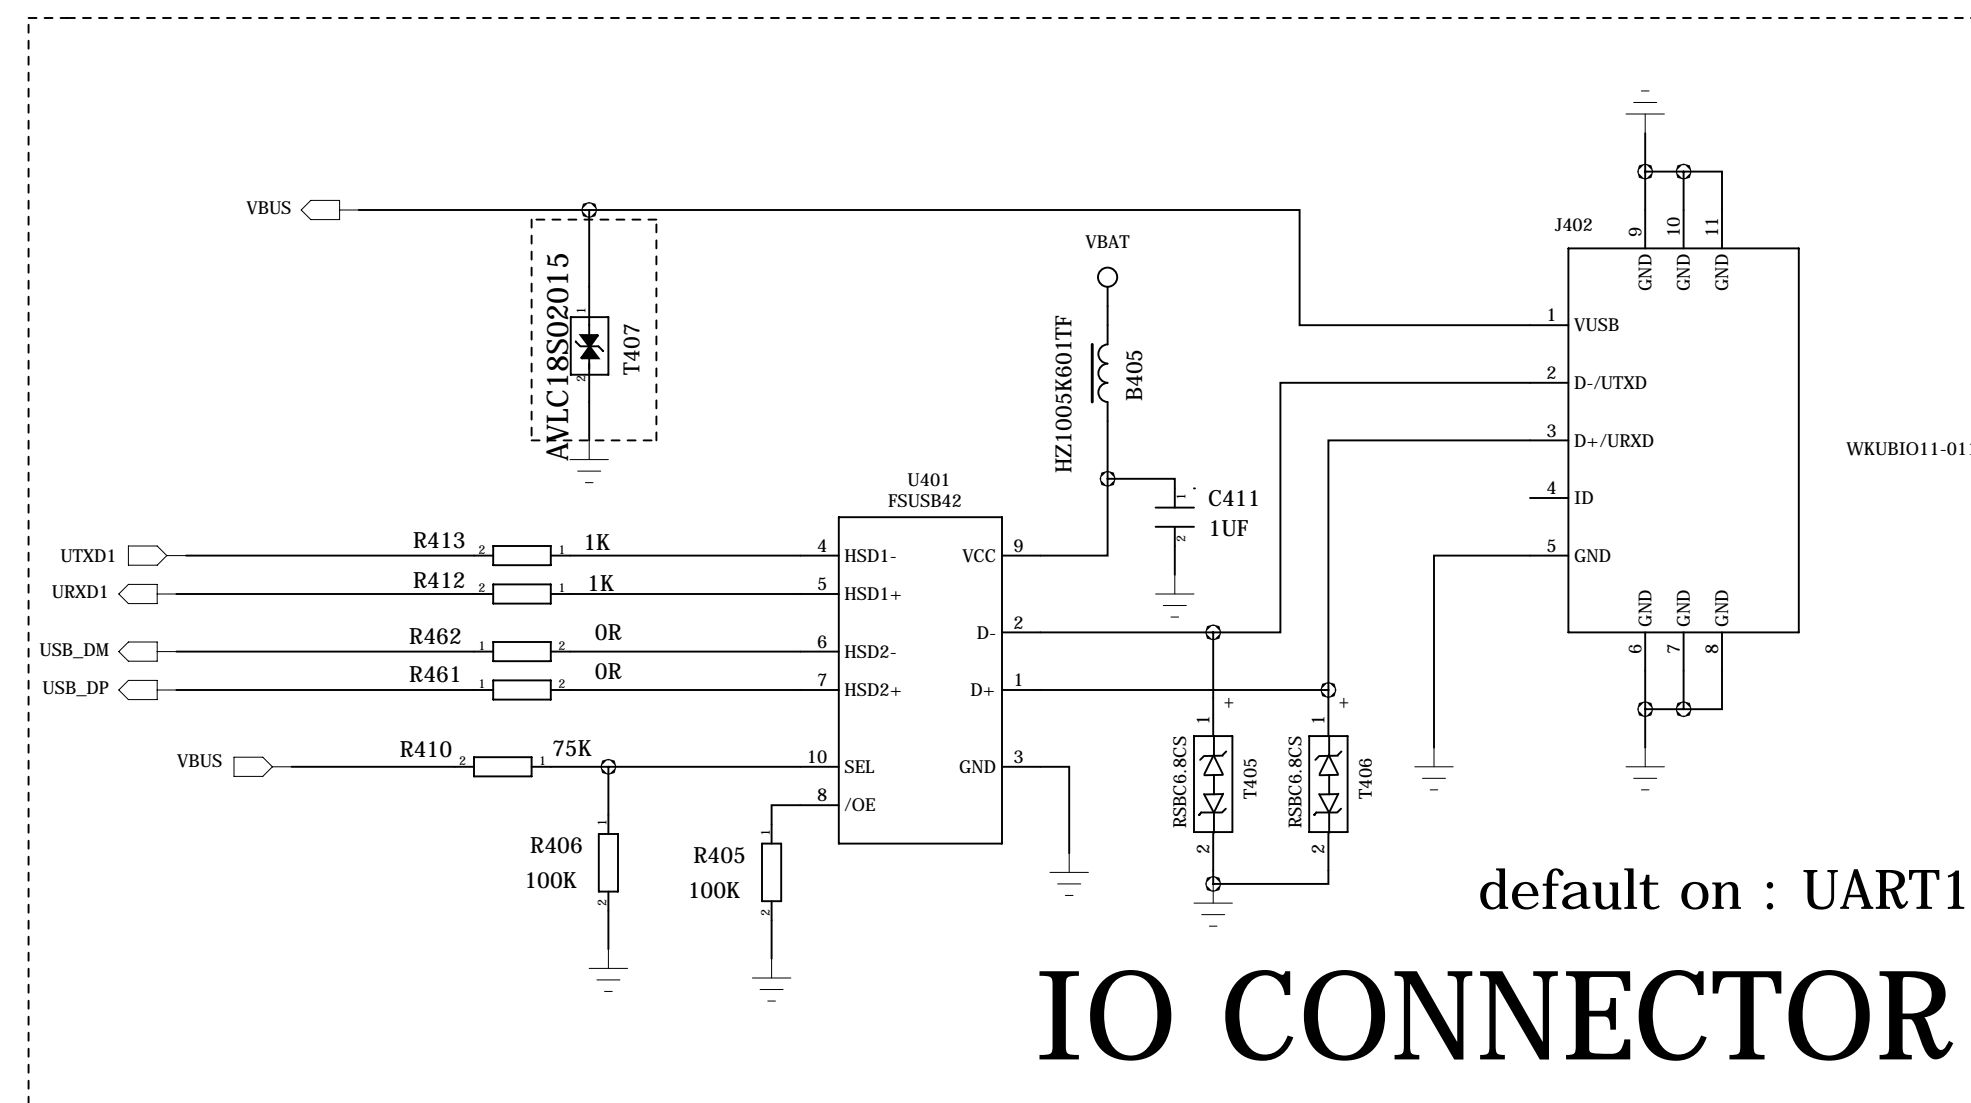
VBUS

AVLC18S02015
1
2
T407

VBAT

HZ1005K601TF
B405

J402
9 10 11
GND GND GND
1 VUSB
2 D-/UTXD
3 D+/URXD
4 ID
5 GND
GND GND GND
6 7 8

WKUBIO11-01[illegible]

U401
FSUSB42

C411
1UF
2

UTXD1
R413 2 1 1K
4 HSD1-
URXD1
R412 2 1 1K
5 HSD1+
USB_DM
R462 1 2 0R
6 HSD2-
USB_DP
R461 1 2 0R
7 HSD2+

VCC 9
D- 2
D+ 1
GND 3

VBUS
R410 2 1 75K
10 SEL
8 /OE

R406
100K
1
2

R405
100K
1
2

1 +
RSBC6.8CS
T405
2

1 +
RSBC6.8CS
T406
2

default on : UART1

IO CONNECTOR